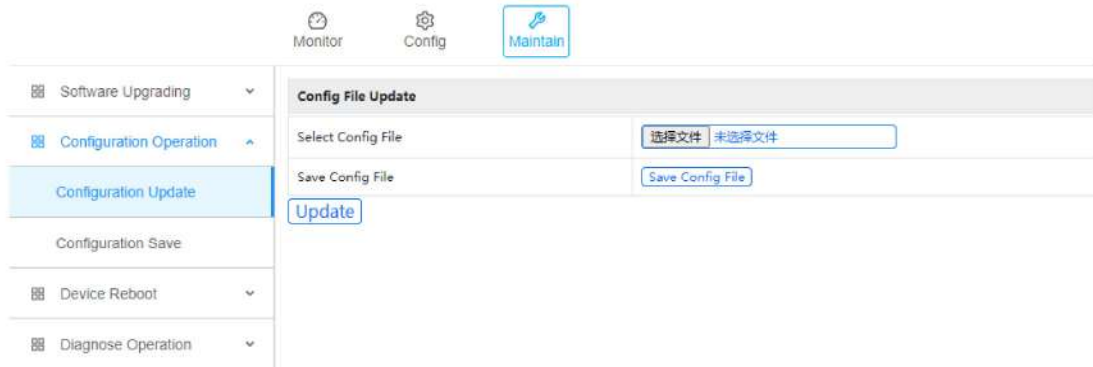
Monitor
Config
Maintain

Software Upgrading
Configuration Operation
Configuration Update
Configuration Save
Device Reboot
Diagnose Operation

| Config File Update | |
|---|---|
| Select Config File | 选择文件 未选择文件 |
| Save Config File | Save Config File |

Update